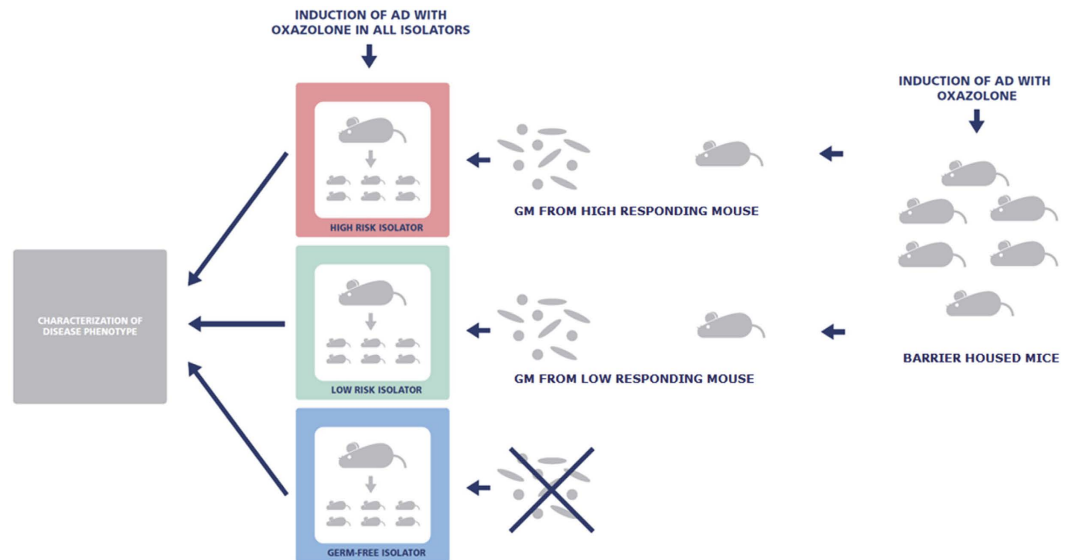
INDUCTION OF AD WITH OXAZOLONE IN ALL ISOLATORS

INDUCTION OF AD WITH OXAZOLONE

HIGH RISK ISOLATOR

GM FROM HIGH RESPONDING MOUSE

CHARACTERIZATION OF DISEASE PHENOTYPE

LOW RISK ISOLATOR

GM FROM LOW RESPONDING MOUSE

BARRIER HOUSED MICE

GERM-FREE ISOLATOR